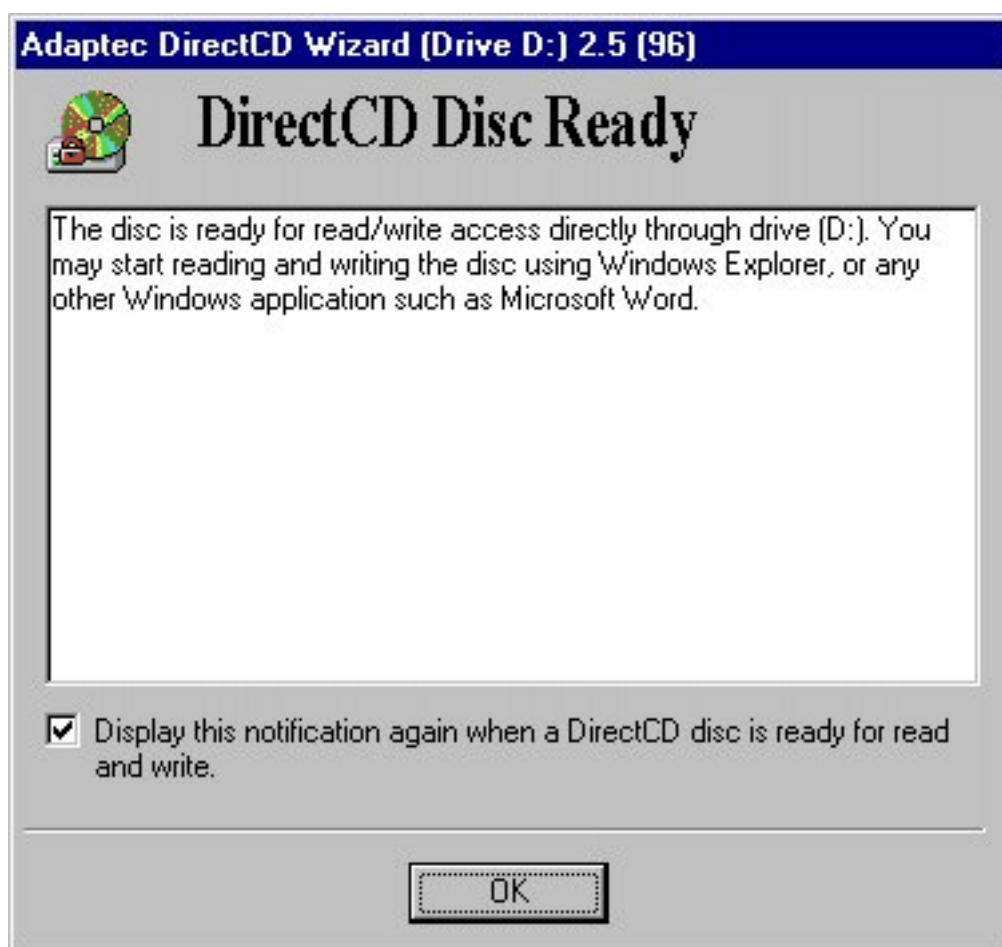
Adaptec DirectCD Wizard (Drive D:) 2.5 (96)

DirectCD Disc Ready

The disc is ready for read/write access directly through drive (D:). You may start reading and writing the disc using Windows Explorer, or any other Windows application such as Microsoft Word.

☑ Display this notification again when a DirectCD disc is ready for read and write.

OK